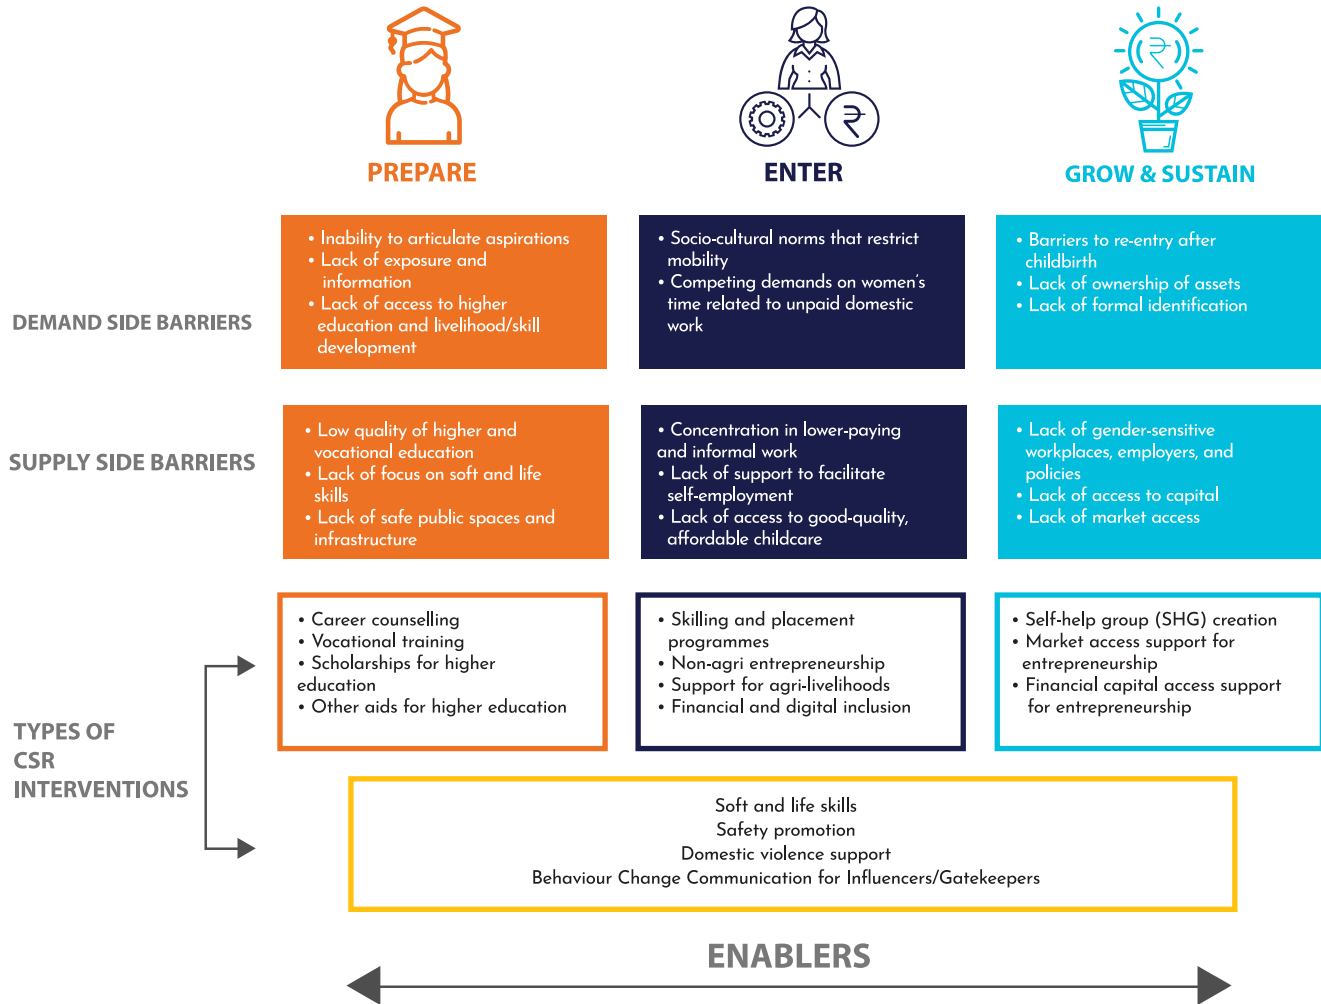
PREPARE

ENTER

GROW & SUSTAIN

DEMAND SIDE BARRIERS

• Inability to articulate aspirations
• Lack of exposure and information
• Lack of access to higher education and livelihood/skill development

• Socio-cultural norms that restrict mobility
• Competing demands on women's time related to unpaid domestic work

• Barriers to re-entry after childbirth
• Lack of ownership of assets
• Lack of formal identification

SUPPLY SIDE BARRIERS

• Low quality of higher and vocational education
• Lack of focus on soft and life skills
• Lack of safe public spaces and infrastructure

• Concentration in lower-paying and informal work
• Lack of support to facilitate self-employment
• Lack of access to good-quality, affordable childcare

• Lack of gender-sensitive workplaces, employers, and policies
• Lack of access to capital
• Lack of market access

TYPES OF CSR INTERVENTIONS

• Career counselling
• Vocational training
• Scholarships for higher education
• Other aids for higher education

• Skilling and placement programmes
• Non-agri entrepreneurship
• Support for agri-livelihoods
• Financial and digital inclusion

• Self-help group (SHG) creation
• Market access support for entrepreneurship
• Financial capital access support for entrepreneurship

Soft and life skills
Safety promotion
Domestic violence support
Behaviour Change Communication for Influencers/Gatekeepers

ENABLERS